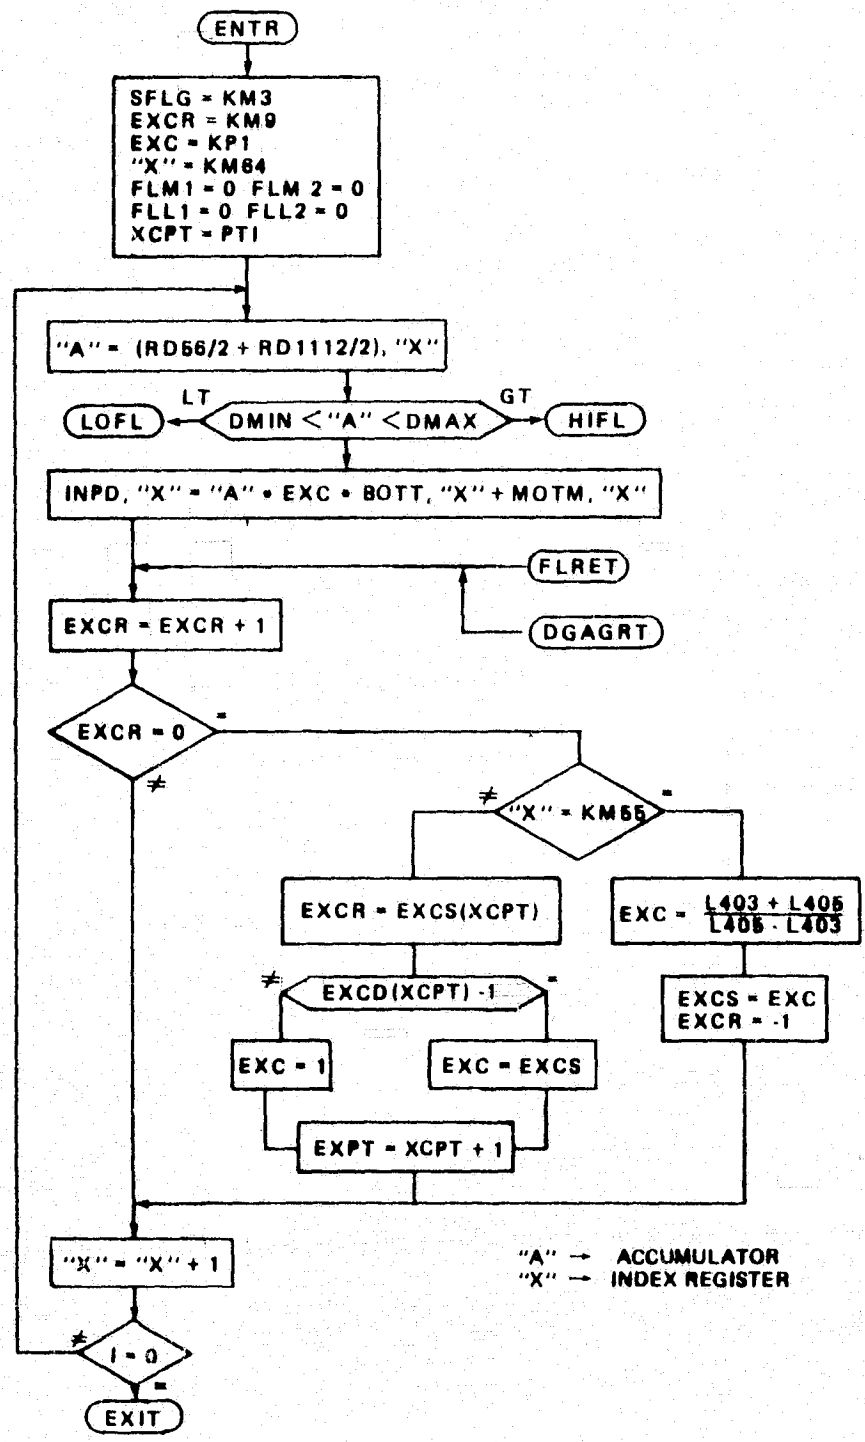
ENTR

SFLG = KM3
EXCR = KM9
EXC = KP1
"X" = KM64
FLM1 = 0 FLM 2 = 0
FLL1 = 0 FLL2 = 0
XCPT = PTI

"A" = (RD56/2 + RD1112/2), "X"

LT
GT
LOFL
DMIN < "A" < DMAX
HIFL

INPD, "X" = "A" • EXC • BOTT, "X" + MOTM, "X"

FLRET

DGAGRT

EXCR = EXCR + 1

EXCR = 0
=
≠

≠
"X" = KM65
=

EXCR = EXCS(XCPT)

EXC = $\frac{L403 + L405}{L405 - L403}$

≠
EXCD(XCPT) -1
=

EXCS = EXC
EXCR = -1

EXC = 1

EXC = EXCS

EXPT = XCPT + 1

"X" = "X" + 1

"A" → ACCUMULATOR
"X" → INDEX REGISTER

≠
I = 0
=

EXIT